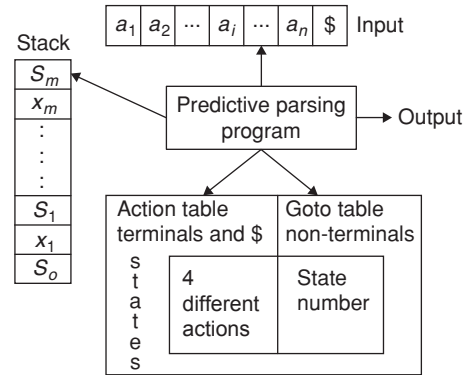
$a_1$ $a_2$ ··· $a_i$ ··· $a_n$ \$ Input

Stack

$S_m$

$x_m$

⋮

$S_1$

$x_1$

$S_o$

Predictive parsing program

Output

Action table terminals and \$

Goto table non-terminals

s t a t e s

4 different actions

State number